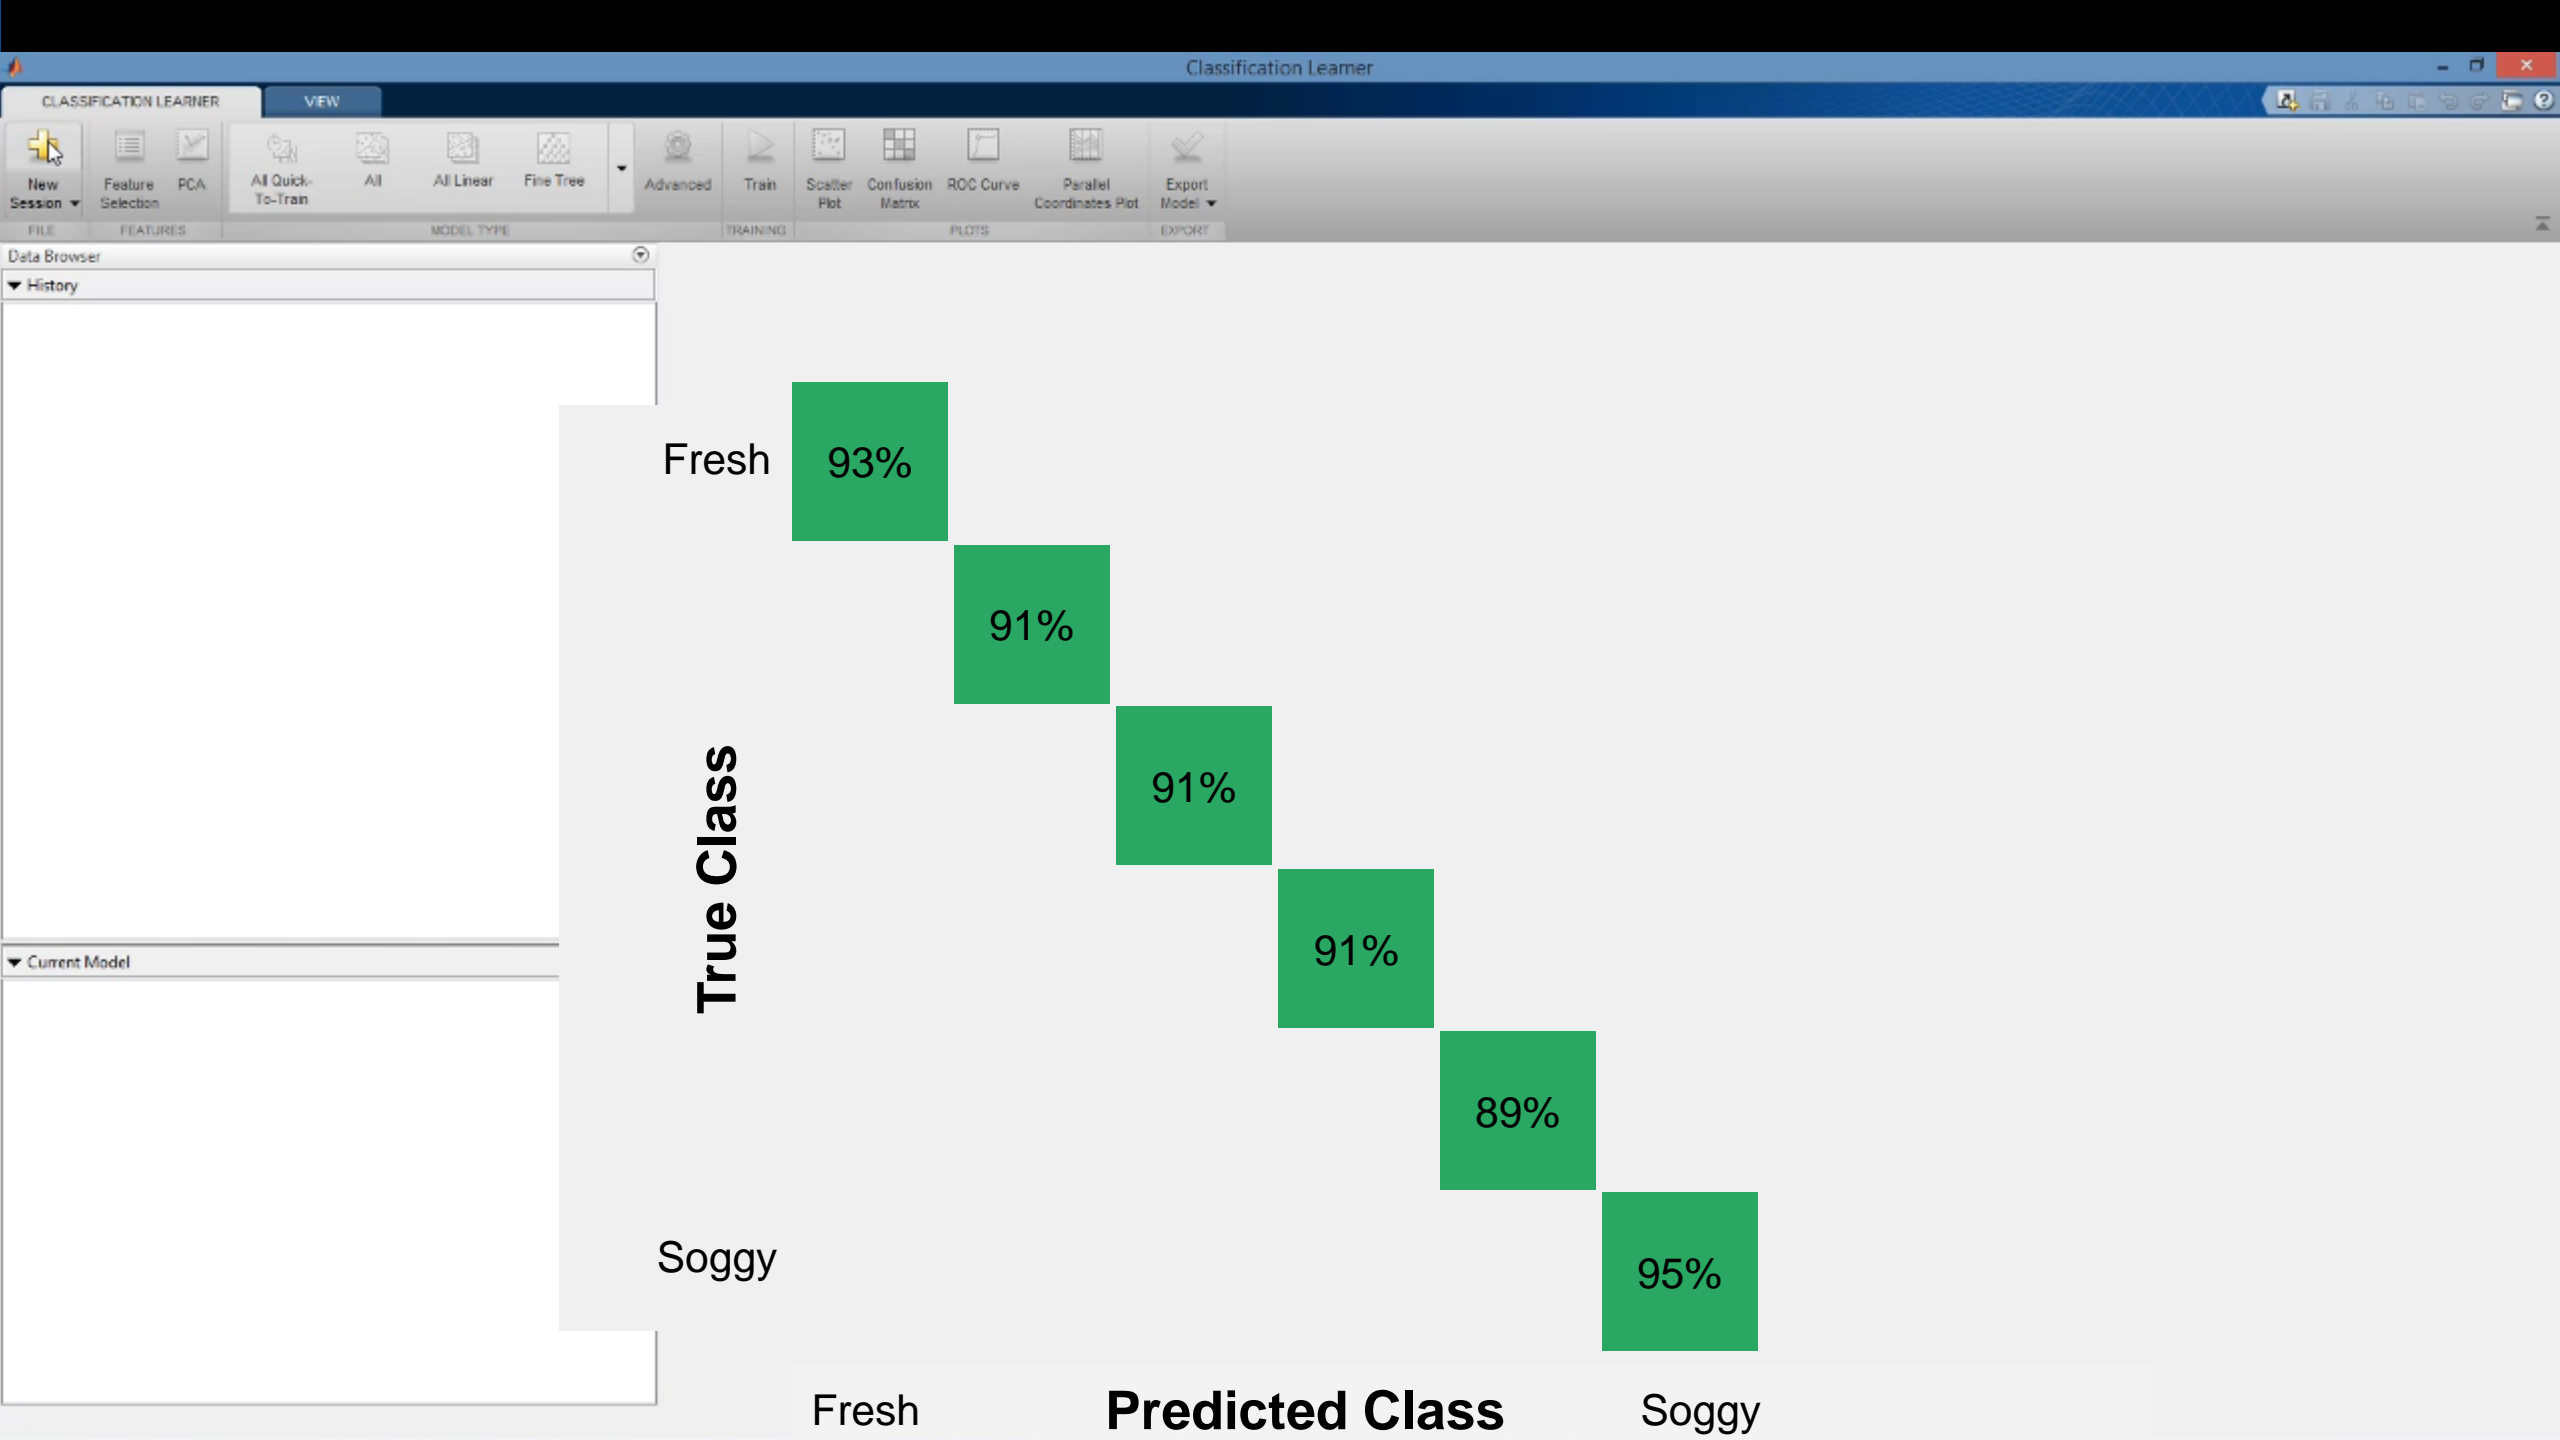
Classification Learner

CLASSIFICATION LEARNER VIEW

New Session
FILE
Feature Selection PCA
FEATURES
All Quick-To-Train All All Linear Fine Tree
MODEL TYPE
Advanced Train
TRAINING
Scatter Plot Confusion Matrix ROC Curve Parallel Coordinates Plot
PLOTS
Export Model
EXPORT

Data Browser
History

Current Model

True Class

Fresh
Soggy

93%
91%
91%
91%
89%
95%

Fresh Predicted Class Soggy